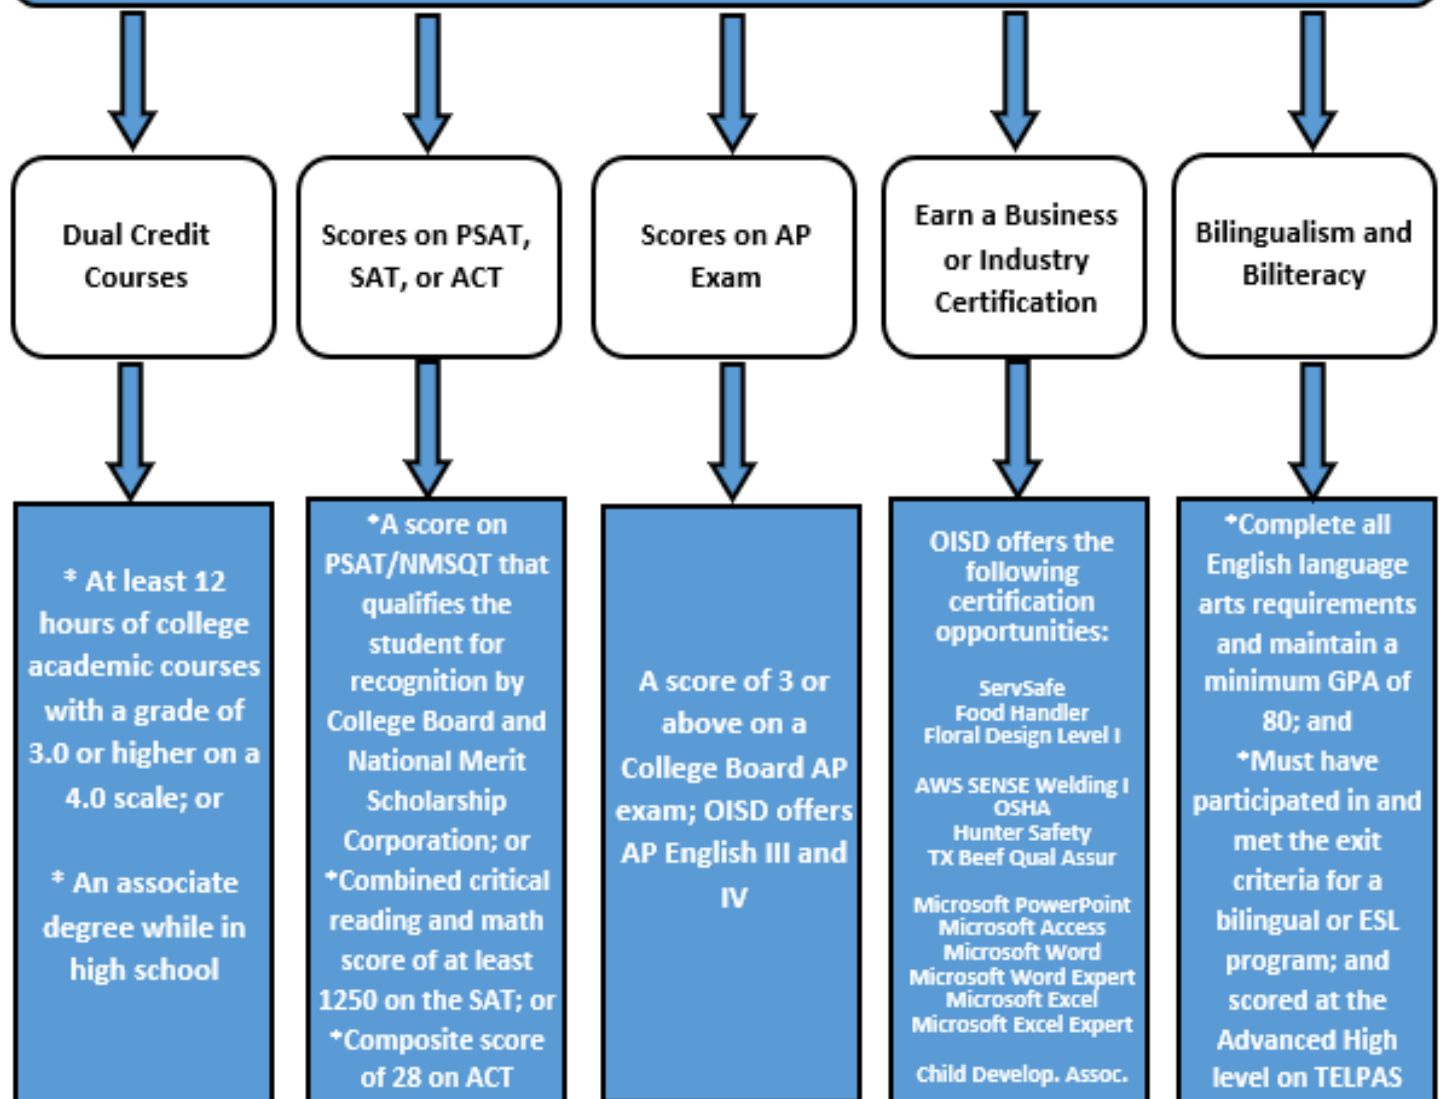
Dual Credit Courses

Scores on PSAT, SAT, or ACT

Scores on AP Exam

Earn a Business or Industry Certification

Bilingualism and Biliteracy

* At least 12 hours of college academic courses with a grade of 3.0 or higher on a 4.0 scale; or

* An associate degree while in high school

*A score on PSAT/NMSQT that qualifies the student for recognition by College Board and National Merit Scholarship Corporation; or *Combined critical reading and math score of at least 1250 on the SAT; or *Composite score of 28 on ACT

A score of 3 or above on a College Board AP exam; OISD offers AP English III and IV

OISD offers the following certification opportunities:

ServSafe
Food Handler
Floral Design Level I

AWS SENSE Welding I
OSHA
Hunter Safety
TX Beef Qual Assur

Microsoft PowerPoint
Microsoft Access
Microsoft Word
Microsoft Word Expert
Microsoft Excel
Microsoft Excel Expert

Child Develop. Assoc.

*Complete all English language arts requirements and maintain a minimum GPA of 80; and *Must have participated in and met the exit criteria for a bilingual or ESL program; and scored at the Advanced High level on TELPAS